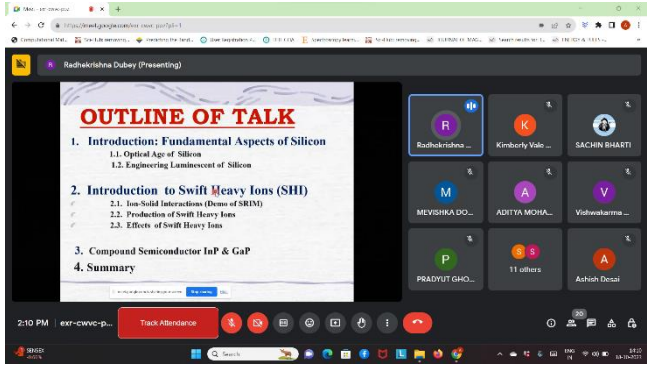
Meet - exr-cwvc-puz

https://meet.google.com/exr-cwvc-puz?pli=1

Radhekrishna Dubey (Presenting)

OUTLINE OF TALK

1. Introduction: Fundamental Aspects of Silicon
1.1. Optical Age of Silicon
1.2. Engineering Luminescent of Silicon

2. Introduction to Swift Heavy Ions (SHI)
2.1. Ion-Solid Interactions (Demo of SRIM)
2.2. Production of Swift Heavy Ions
2.3. Effects of Swift Heavy Ions

3. Compound Semiconductor InP & GaP

4. Summary

Stop sharing

R
Radhekrishna ...

K
Kimberly Valo ...

SACHIN BHARTI

M
MEVISHKA DO...

A
ADITYA MOHA...

V
Vishwakarma ...

P
PRADYUT GHO...

S S
11 others

A
Ashish Desai

2:10 PM | exr-cwvc-p...

Track Attendance

20

Search

ENG IN